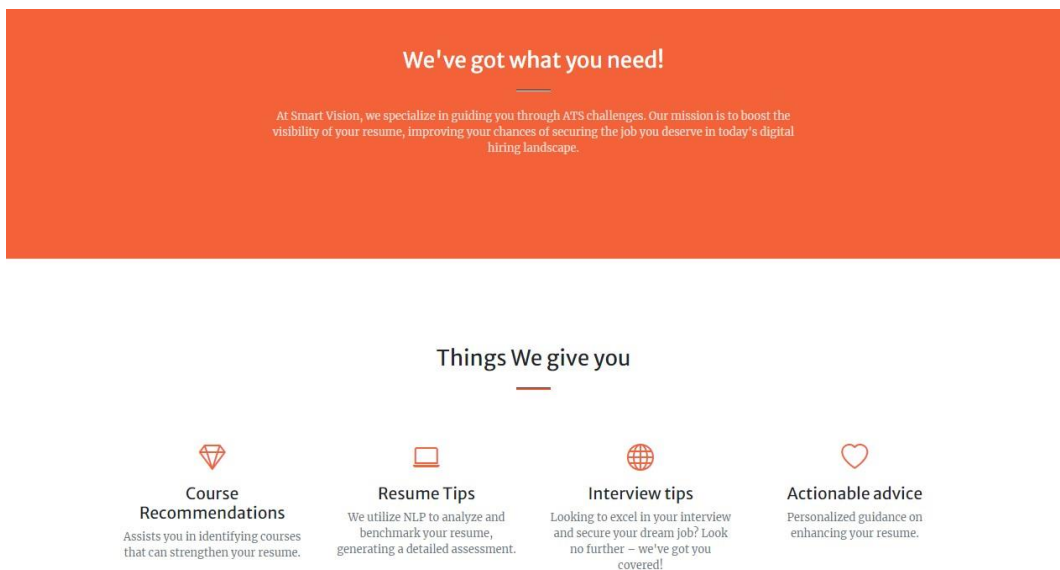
We've got what you need!

At Smart Vision, we specialize in guiding you through ATS challenges. Our mission is to boost the visibility of your resume, improving your chances of securing the job you deserve in today's digital hiring landscape.

Things We give you

Course Recommendations

Assists you in identifying courses that can strengthen your resume.

Resume Tips

We utilize NLP to analyze and benchmark your resume, generating a detailed assessment.

Interview tips

Looking to excel in your interview and secure your dream job? Look no further – we've got you covered!

Actionable advice

Personalized guidance on enhancing your resume.